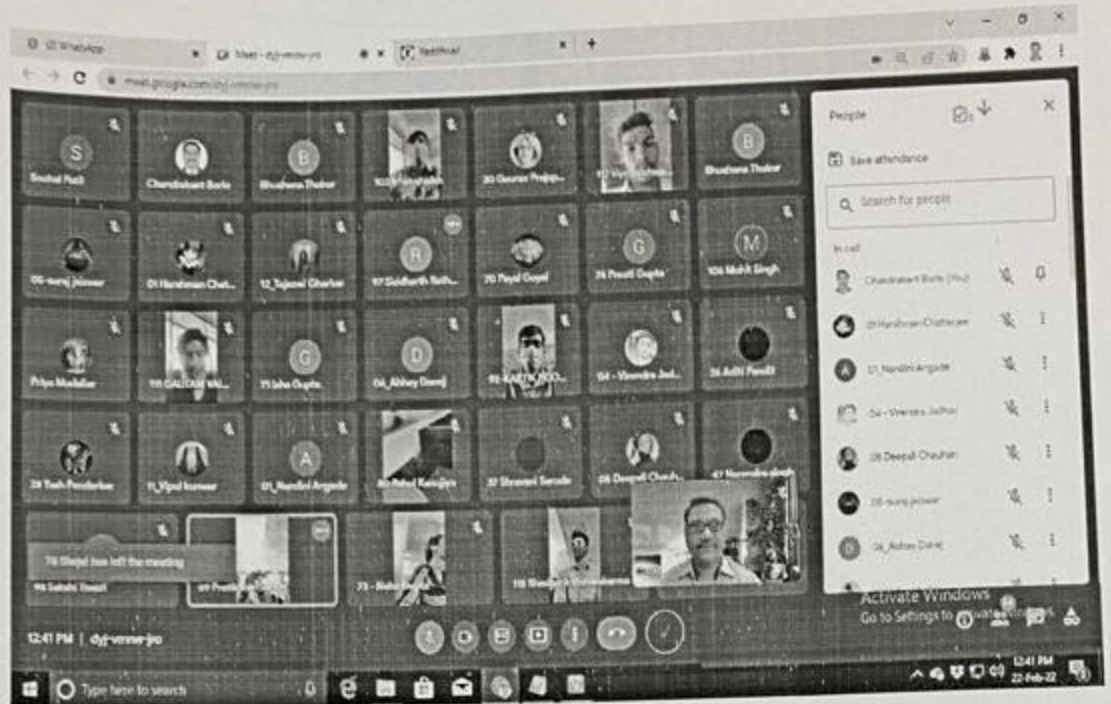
(2) WhatsApp
Meet - dyj-vmnw-jro
Testmoz

meet.google.com/dyj-vmnw-jro

Snehal Patil
Chandrakant Borle
Bhushana Thakar
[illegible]
20 Gaurav Prajap...
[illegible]
Bhushana Thakar

05-suraj jaiswar
01 Harshman Chat...
12_Tejaswi Gharbar
97 Siddharth Rath...
70 Payal Goyal
74 Preeti Gupta
106 Mohit Singh

Priya Mudaliar
115 GAUTAM VAI...
75 Isha Gupta
04_Abhay Daraj
93 KARTIK POO...
54 - Virendra Jad...
36 Aditi Pandit

28 Yash Pendarkar
11_Vipul kumar
01_Nandini Argade
86 Rahul Kanojiya
37 Shravani Sarode
08 Deepali Chauh...
47 Narendra singh

76 Shejal has left the meeting
98 Sakshi Dwadi
69 Preeti
73 - Neha
118 Shubham Vishwakarma

12:41 PM | dyj-vmnw-jro

People
Save attendance
Search for people
In call
Chandrakant Borle (You)
01 Harshman Chatterjee
01_Nandini Argade
54 - Virendra Jadhav
08 Deepali Chauhan
05-suraj jaiswar
04_Abhay Daraj

Activate Windows
Go to Settings to activate Windows.

Type here to search
12:41 PM
22-Feb-22